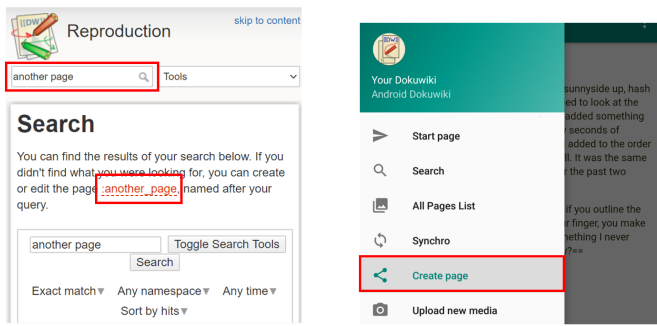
Reproduction

skip to content

another page

Tools

Search

You can find the results of your search below. If you didn't find what you were looking for, you can create or edit the page :another_page, named after your query.

another page

Toggle Search Tools

Search

Exact match▼ Any namespace▼ Any time▼

Sort by hits▼

Your Dokuwiki

Android Dokuwiki

Start page

Search

All Pages List

Synchro

Create page

Upload new media

sunnyside up, hash

ed to look at the

added something

seconds of

added to the order

ll. It was the same

r the past two

if you outline the

r finger, you make

mething I never

?==